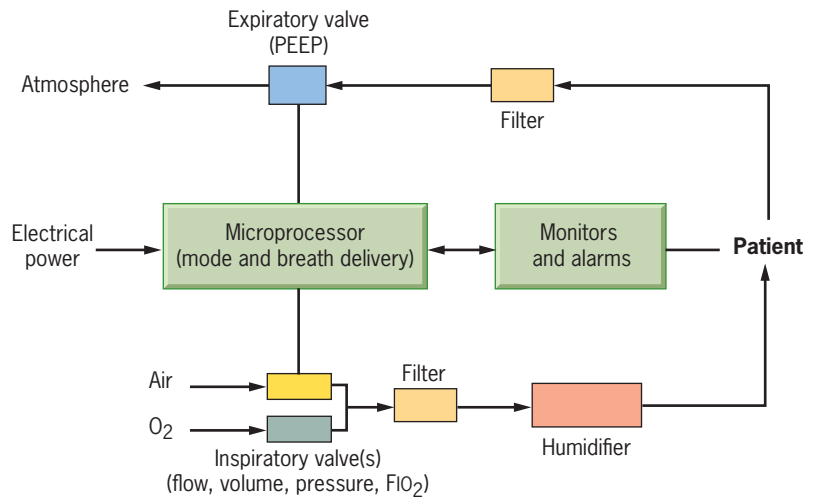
Expiratory valve (PEEP)

Atmosphere

Filter

Electrical power

Microprocessor (mode and breath delivery)

Monitors and alarms

Patient

Air

$O_2$

Filter

Humidifier

Inspiratory valve(s) (flow, volume, pressure, $FIO_2$)